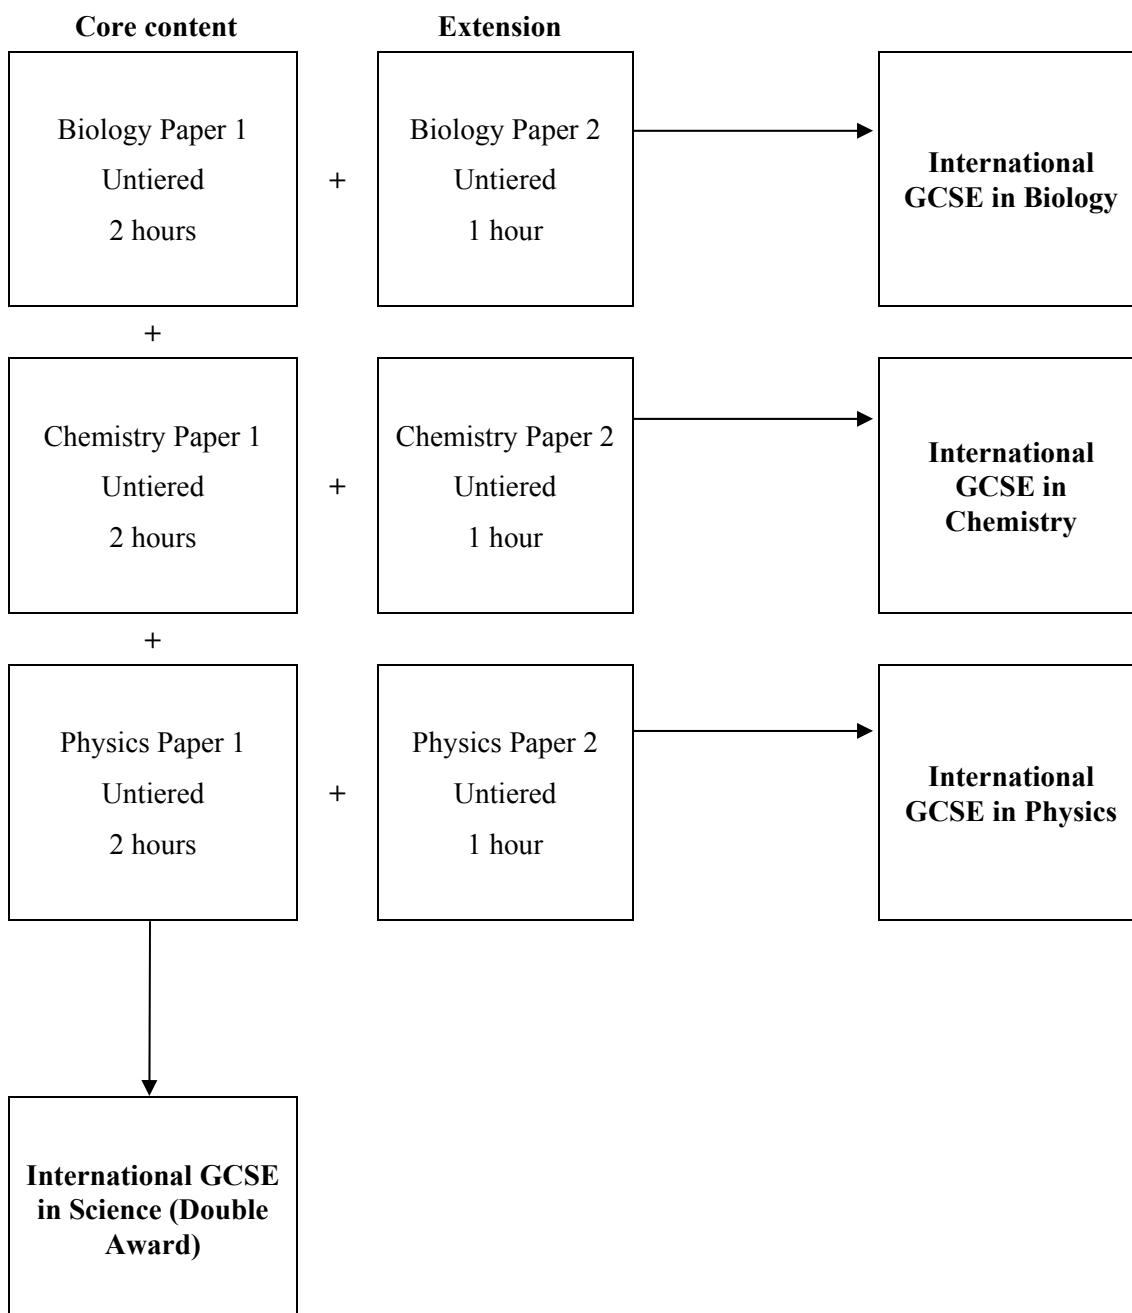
Core content

Extension

Biology Paper 1
Untiered
2 hours

+

Biology Paper 2
Untiered
1 hour

International GCSE in Biology

+

Chemistry Paper 1
Untiered
2 hours

+

Chemistry Paper 2
Untiered
1 hour

International GCSE in Chemistry

+

Physics Paper 1
Untiered
2 hours

+

Physics Paper 2
Untiered
1 hour

International GCSE in Physics

International GCSE in Science (Double Award)